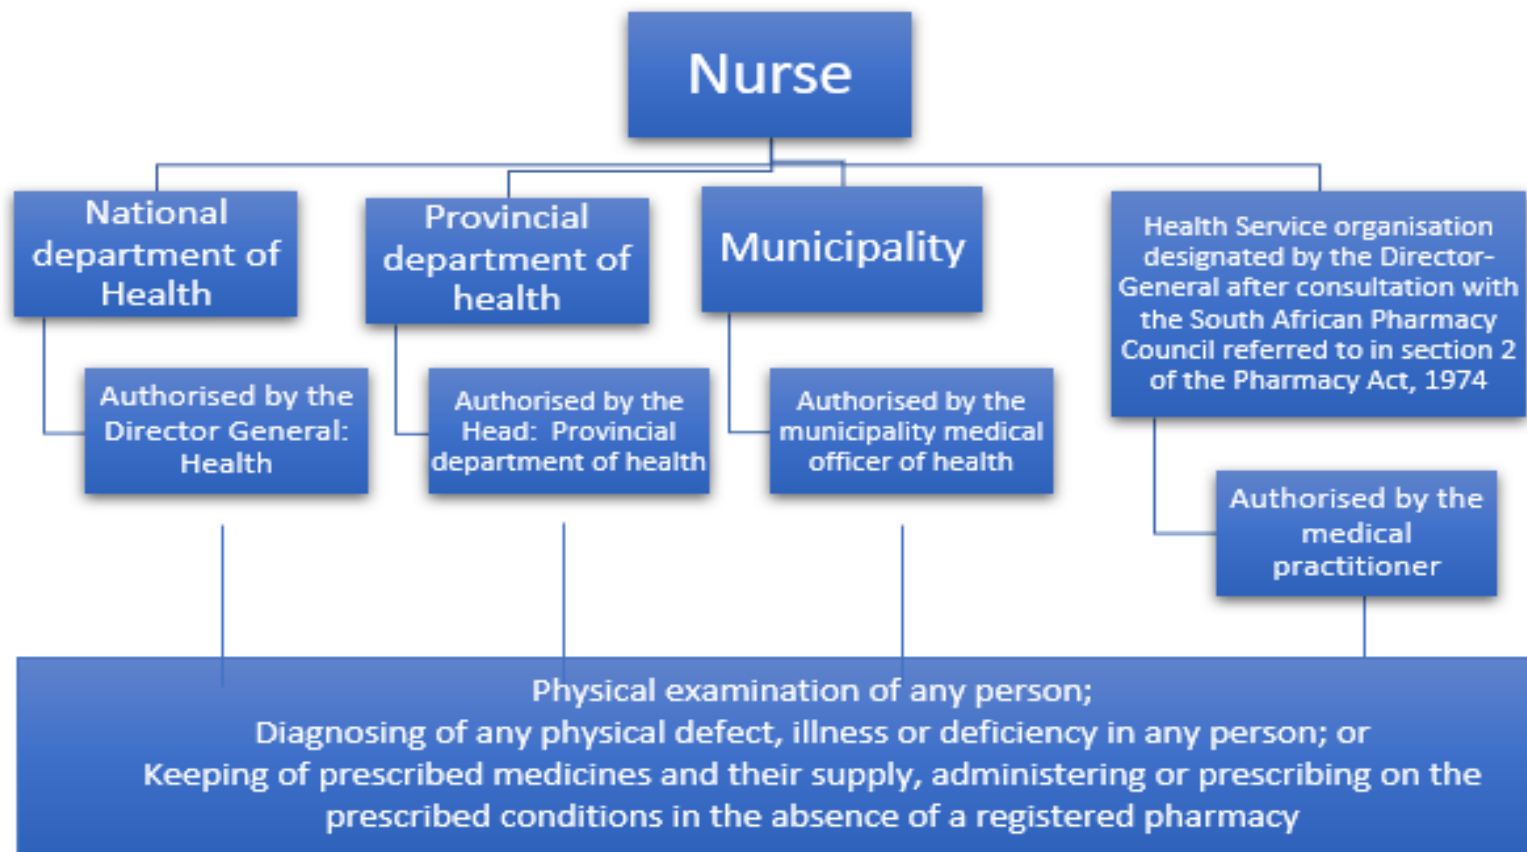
Nurse

National department of Health

Provincial department of health

Municipality

Health Service organisation designated by the Director-General after consultation with the South African Pharmacy Council referred to in section 2 of the Pharmacy Act, 1974

Authorised by the Director General: Health

Authorised by the Head: Provincial department of health

Authorised by the municipality medical officer of health

Authorised by the medical practitioner

Physical examination of any person;
Diagnosing of any physical defect, illness or deficiency in any person; or
Keeping of prescribed medicines and their supply, administering or prescribing on the prescribed conditions in the absence of a registered pharmacy